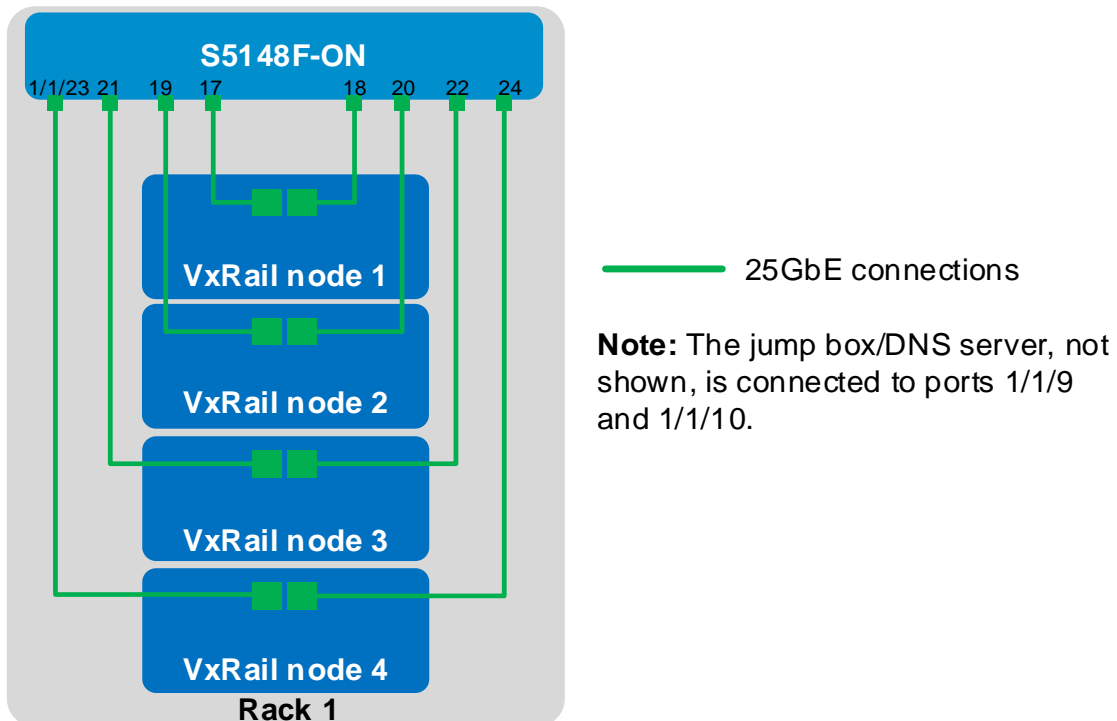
S5148F-ON
1/1/23 21 19 17 18 20 22 24

VxRail node 1
VxRail node 2
VxRail node 3
VxRail node 4
Rack 1

25GbE connections

**Note:** The jump box/DNS server, not shown, is connected to ports 1/1/9 and 1/1/10.